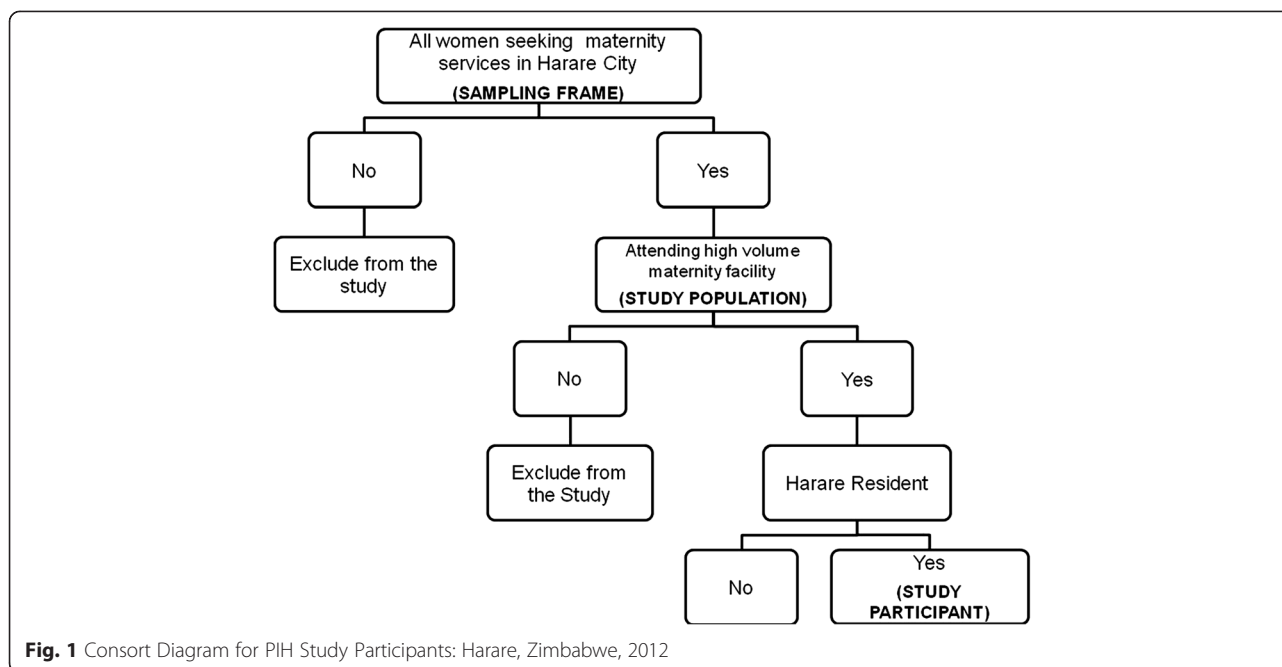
All women seeking maternity services in Harare City
(SAMPLING FRAME)

No

Yes

Exclude from the study

Attending high volume maternity facility
(STUDY POPULATION)

No

Yes

Exclude from the Study

Harare Resident

No

Yes
(STUDY PARTICIPANT)

Fig. 1 Consort Diagram for PIH Study Participants: Harare, Zimbabwe, 2012